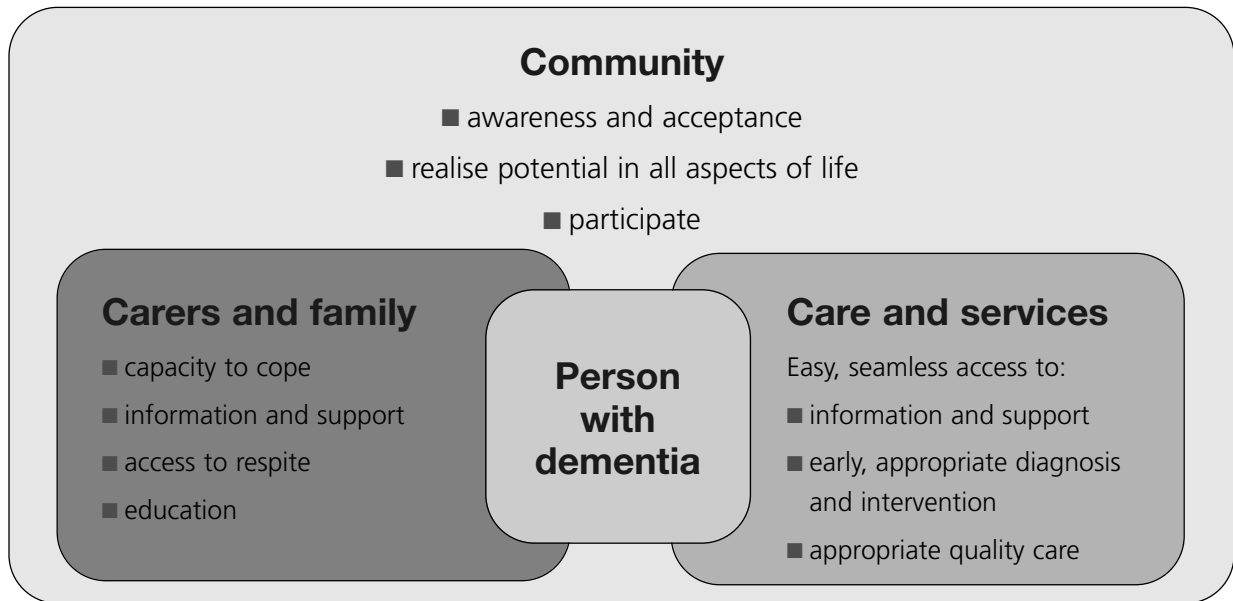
Community

■ awareness and acceptance

■ realise potential in all aspects of life

■ participate

Carers and family

■ capacity to cope

■ information and support

■ access to respite

■ education

Person with dementia

Care and services

Easy, seamless access to:

■ information and support

■ early, appropriate diagnosis and intervention

■ appropriate quality care